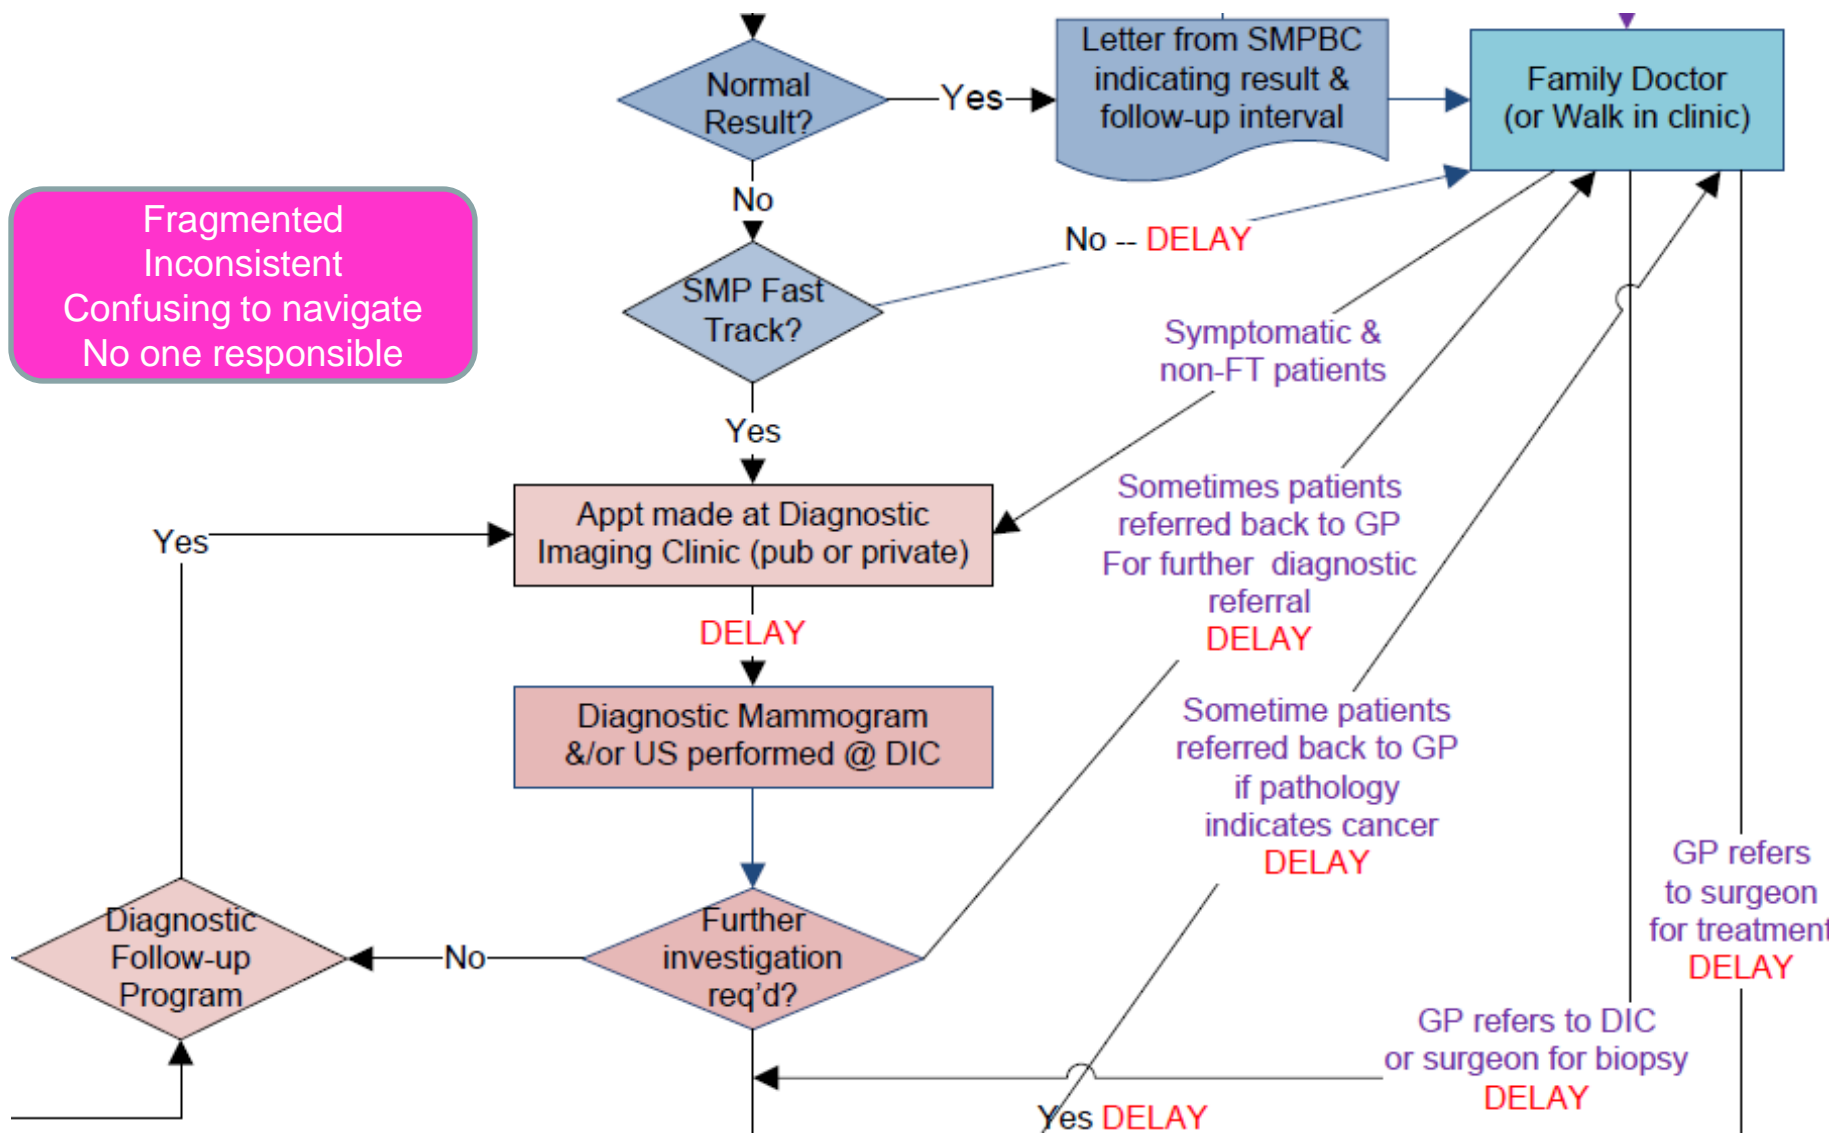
Normal Result?

Yes

Letter from SMPBC indicating result & follow-up interval

Family Doctor (or Walk in clinic)

Fragmented
Inconsistent
Confusing to navigate
No one responsible

No

No -- DELAY

SMP Fast Track?

Symptomatic & non-FT patients

Yes

Yes

Appt made at Diagnostic Imaging Clinic (pub or private)

Sometimes patients referred back to GP For further diagnostic referral DELAY

DELAY

Diagnostic Mammogram &/or US performed @ DIC

Sometime patients referred back to GP if pathology indicates cancer DELAY

GP refers to surgeon for treatment DELAY

Diagnostic Follow-up Program

No

Further investigation req'd?

GP refers to DIC or surgeon for biopsy DELAY

Yes DELAY